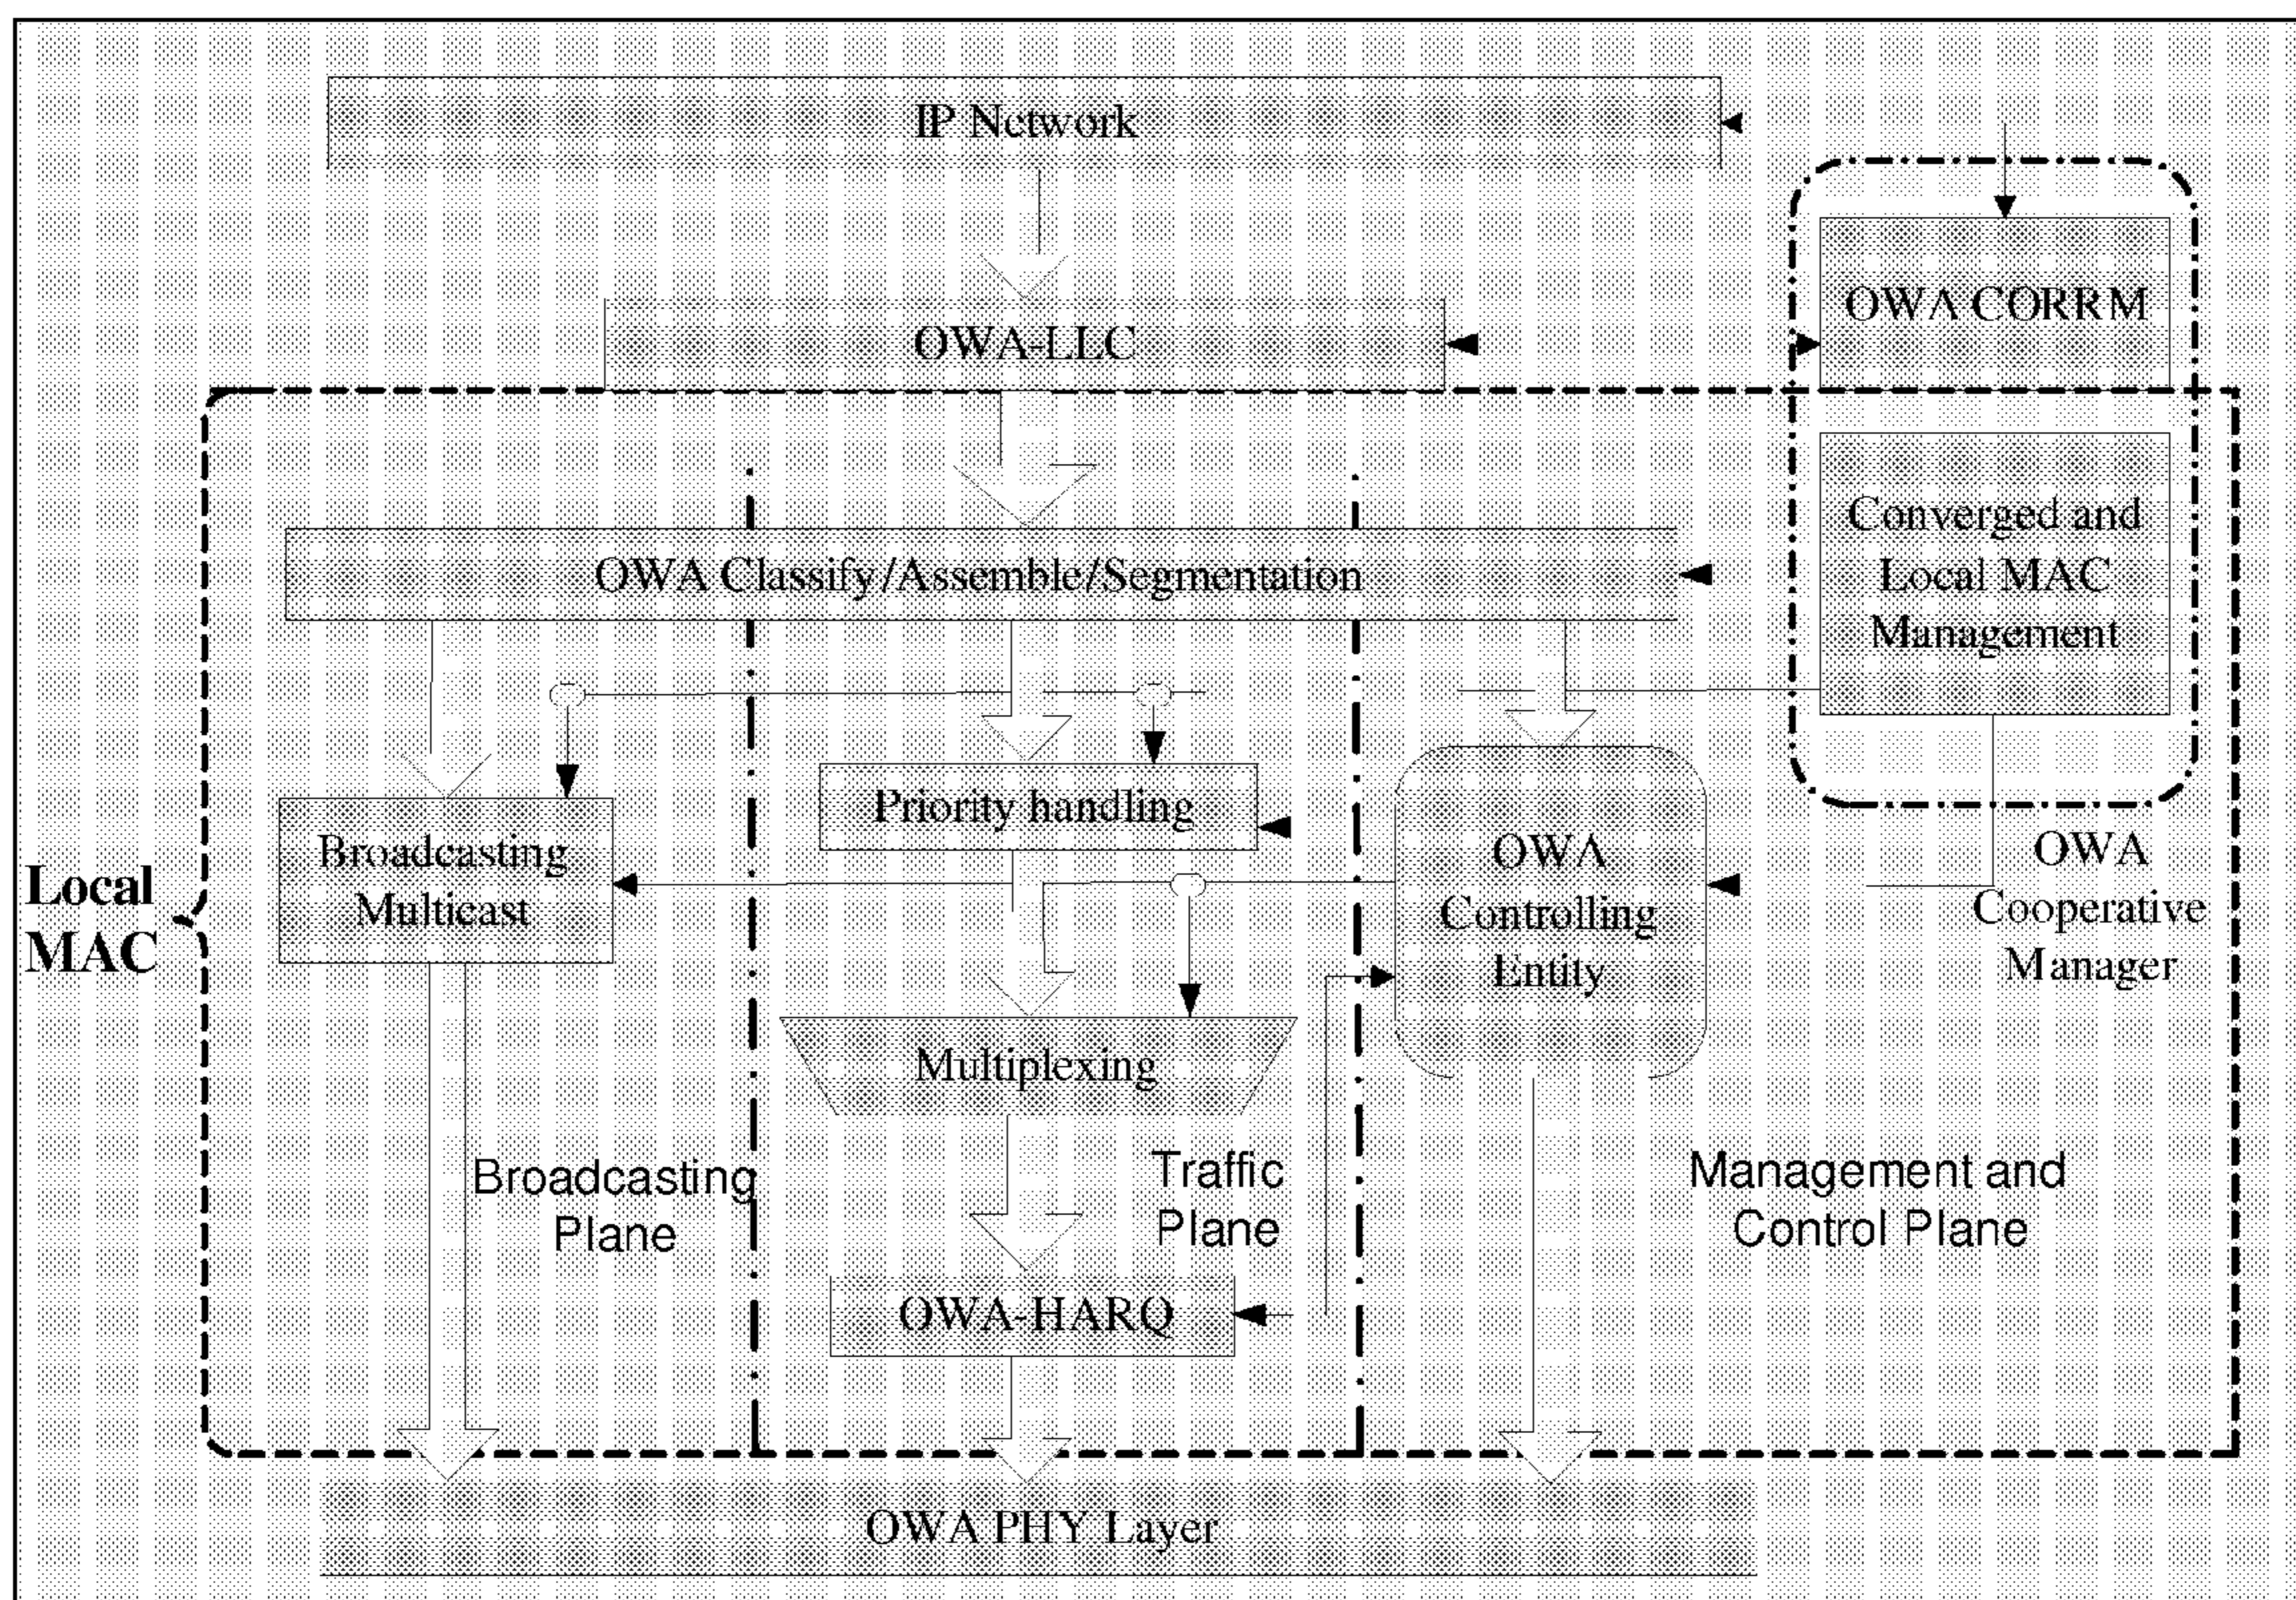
IP Network

OWA CORRM

OWA-LLC

Converged and Local MAC Management

OWA Classify/Assemble/Segmentation

Priority handling

Broadcasting Multicast

Local MAC

OWA Controlling Entity

OWA Cooperative Manager

Multiplexing

Broadcasting Plane

Traffic Plane

Management and Control Plane

OWA-HARQ

OWA PHY Layer